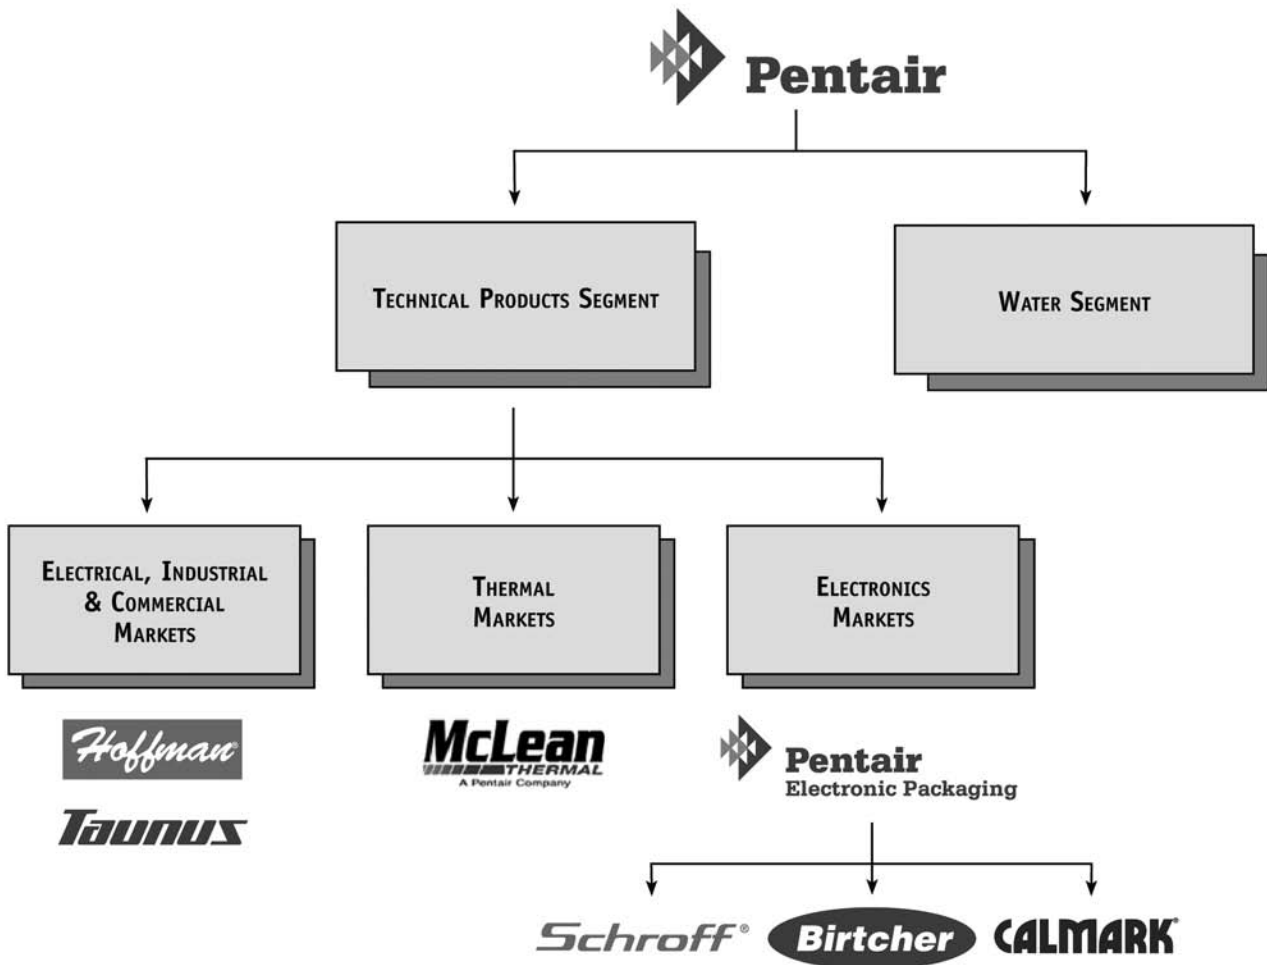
Pentair

Technical Products Segment

Water Segment

Electrical, Industrial & Commercial Markets

Thermal Markets

Electronics Markets

Hoffman

Taunus

McLean THERMAL A Pentair Company

Pentair Electronic Packaging

Schroff®

Birtcher

CALMARK®